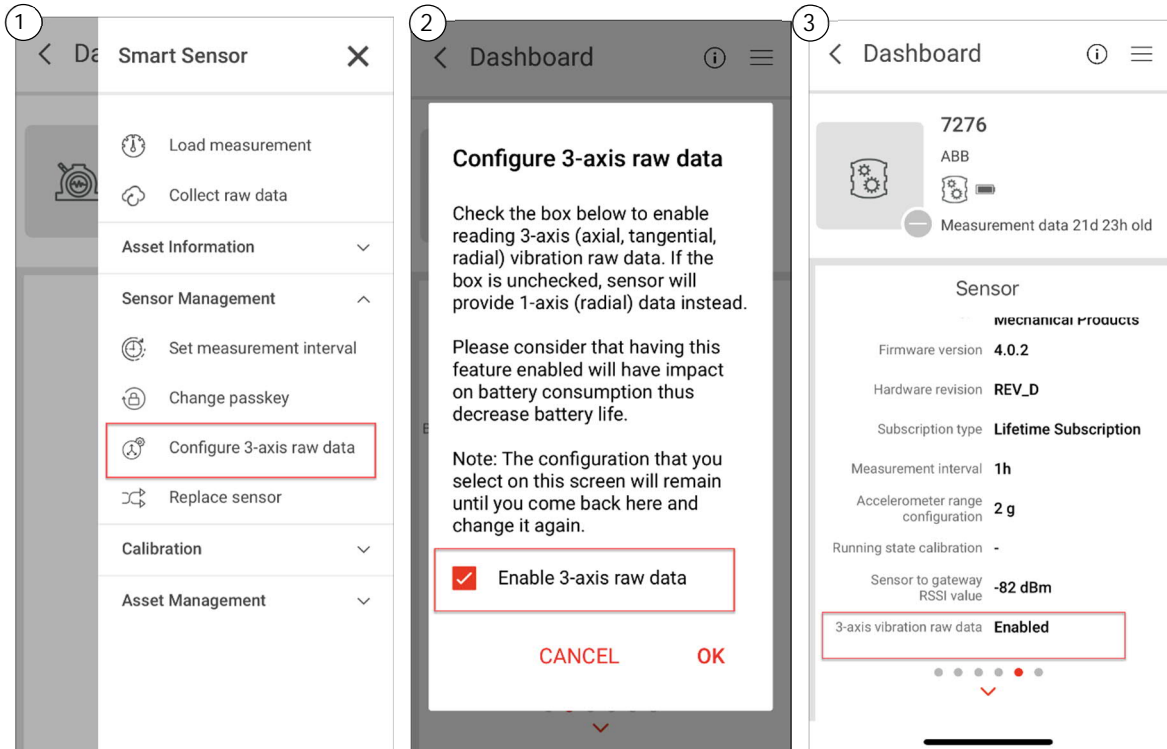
1

Da

Smart Sensor

Load measurement

Collect raw data

Asset Information

Sensor Management

Set measurement interval

Change passkey

Configure 3-axis raw data

Replace sensor

Calibration

Asset Management

2

Dashboard

Configure 3-axis raw data

Check the box below to enable reading 3-axis (axial, tangential, radial) vibration raw data. If the box is unchecked, sensor will provide 1-axis (radial) data instead.

Please consider that having this feature enabled will have impact on battery consumption thus decrease battery life.

Note: The configuration that you select on this screen will remain until you come back here and change it again.

Enable 3-axis raw data

CANCEL OK

3

Dashboard

7276

ABB

Measurement data 21d 23h old

Sensor

Mechanical Products

| | |
|---|---|
| Firmware version | 4.0.2 |
| Hardware revision | REV_D |
| Subscription type | Lifetime Subscription |
| Measurement interval | 1h |
| Accelerometer range configuration | 2 g |
| Running state calibration | - |
| Sensor to gateway RSSI value | -82 dBm |
| 3-axis vibration raw data | Enabled |